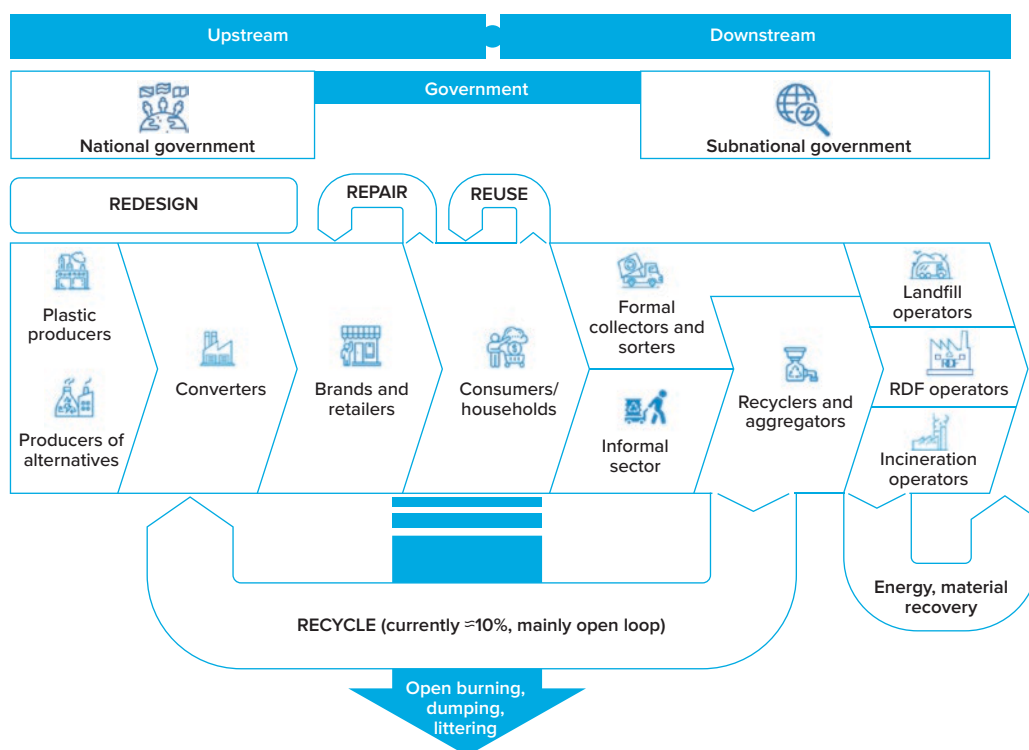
Upstream

Downstream

Government

National government

Subnational government

REDESIGN

REPAIR

REUSE

Plastic producers

Producers of alternatives

Converters

Brands and retailers

Consumers/ households

Formal collectors and sorters

Informal sector

Recyclers and aggregators

Landfill operators

RDF operators

Incineration operators

Energy, material recovery

RECYCLE (currently ≈10%, mainly open loop)

Open burning, dumping, littering